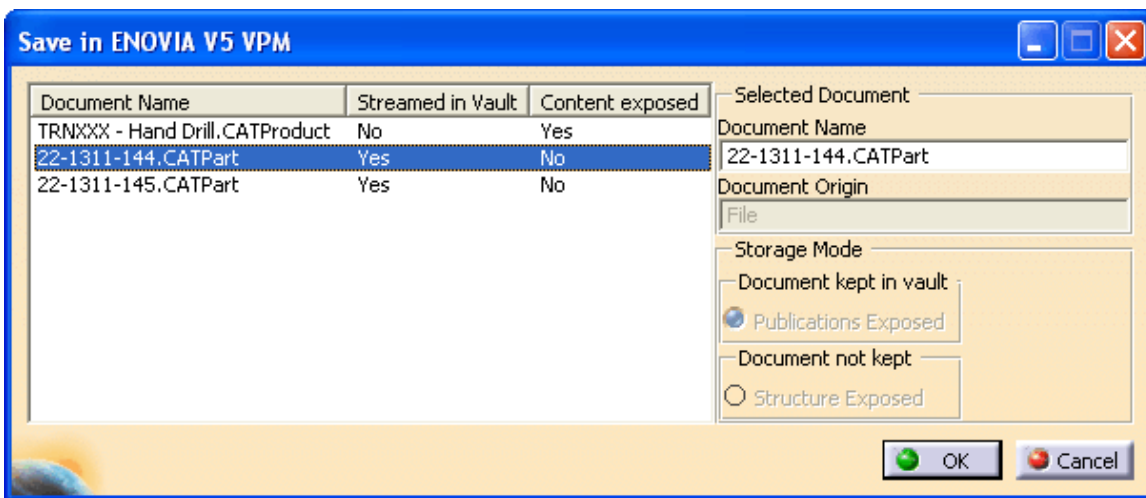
Save in ENOVIA V5 VPM

| Document Name | Streamed in Vault | Content exposed |
|---|---|---|
| TRNXXX - Hand Drill.CATProduct | No | Yes |
| 22-1311-144.CATPart | Yes | No |
| 22-1311-145.CATPart | Yes | No |

Selected Document
Document Name
22-1311-144.CATPart
Document Origin
File

Storage Mode
Document kept in vault
Publications Exposed
Document not kept
Structure Exposed

OK
Cancel